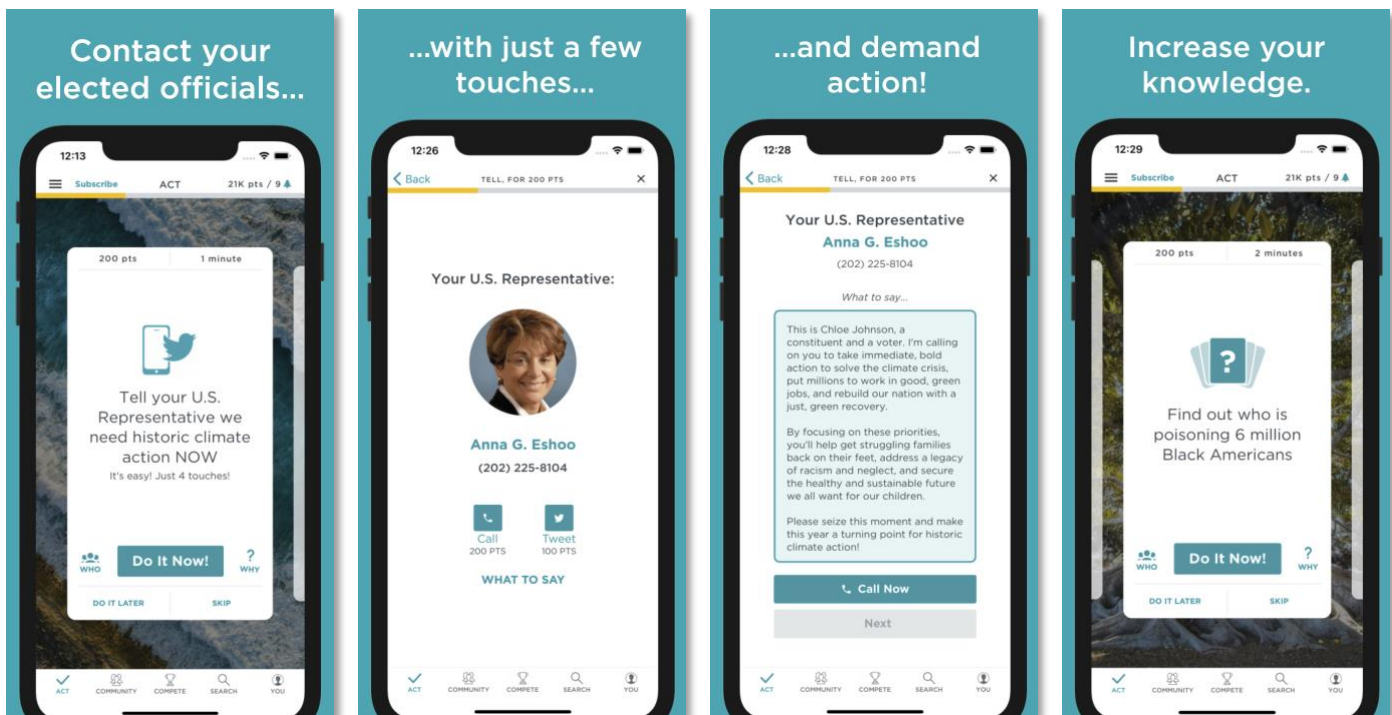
Contact your elected officials...

12:13

Subscribe ACT 21K pts / 9

200 pts 1 minute

Tell your U.S. Representative we need historic climate action NOW
It's easy! Just 4 touches!

WHO Do It Now! ? WHY

DO IT LATER SKIP

ACT COMMUNITY COMPETE SEARCH YOU

...with just a few touches...

12:26

Back TELL, FOR 200 PTS ×

Your U.S. Representative:

Anna G. Eshoo
(202) 225-8104

Call 200 PTS Tweet 100 PTS

WHAT TO SAY

ACT COMMUNITY COMPETE SEARCH YOU

...and demand action!

12:28

Back TELL, FOR 200 PTS ×

Your U.S. Representative
Anna G. Eshoo
(202) 225-8104

What to say...

This is Chloe Johnson, a constituent and a voter. I'm calling on you to take immediate, bold action to solve the climate crisis, put millions to work in good, green jobs, and rebuild our nation with a just, green recovery.

By focusing on these priorities, you'll help get struggling families back on their feet, address a legacy of racism and neglect, and secure the healthy and sustainable future we all want for our children.

Please seize this moment and make this year a turning point for historic climate action!

Call Now

Next

ACT COMMUNITY COMPETE SEARCH YOU

Increase your knowledge.

12:29

Subscribe ACT 21K pts / 9

200 pts 2 minutes

?

Find out who is poisoning 6 million Black Americans

WHO Do It Now! ? WHY

DO IT LATER SKIP

ACT COMMUNITY COMPETE SEARCH YOU